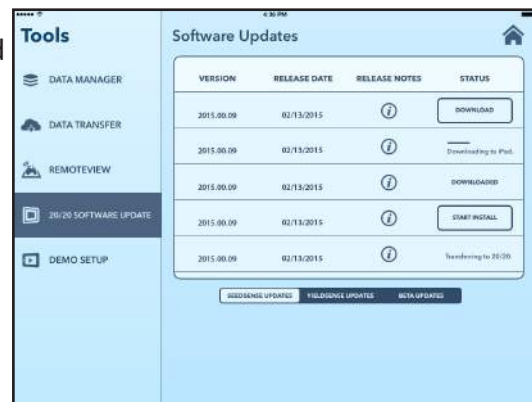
4:36 PM

Tools

DATA MANAGER

DATA TRANSFER

REMOTEVIEW

20/20 SOFTWARE UPDATE

DEMO SETUP

Software Updates

| VERSION | RELEASE DATE | RELEASE NOTES | STATUS |
|---|---|---|---|
| 2015.00.09 | 02/13/2015 | ⓘ | DOWNLOAD |
| 2015.00.09 | 02/13/2015 | ⓘ | Downloading to iPad. |
| 2015.00.09 | 02/13/2015 | ⓘ | DOWNLOADED |
| 2015.00.09 | 02/13/2015 | ⓘ | START INSTALL |
| 2015.00.09 | 02/13/2015 | ⓘ | Transferring to 20/20. |

SEEDSENSE UPDATES | YIELDSENSE UPDATES | BETA UPDATES